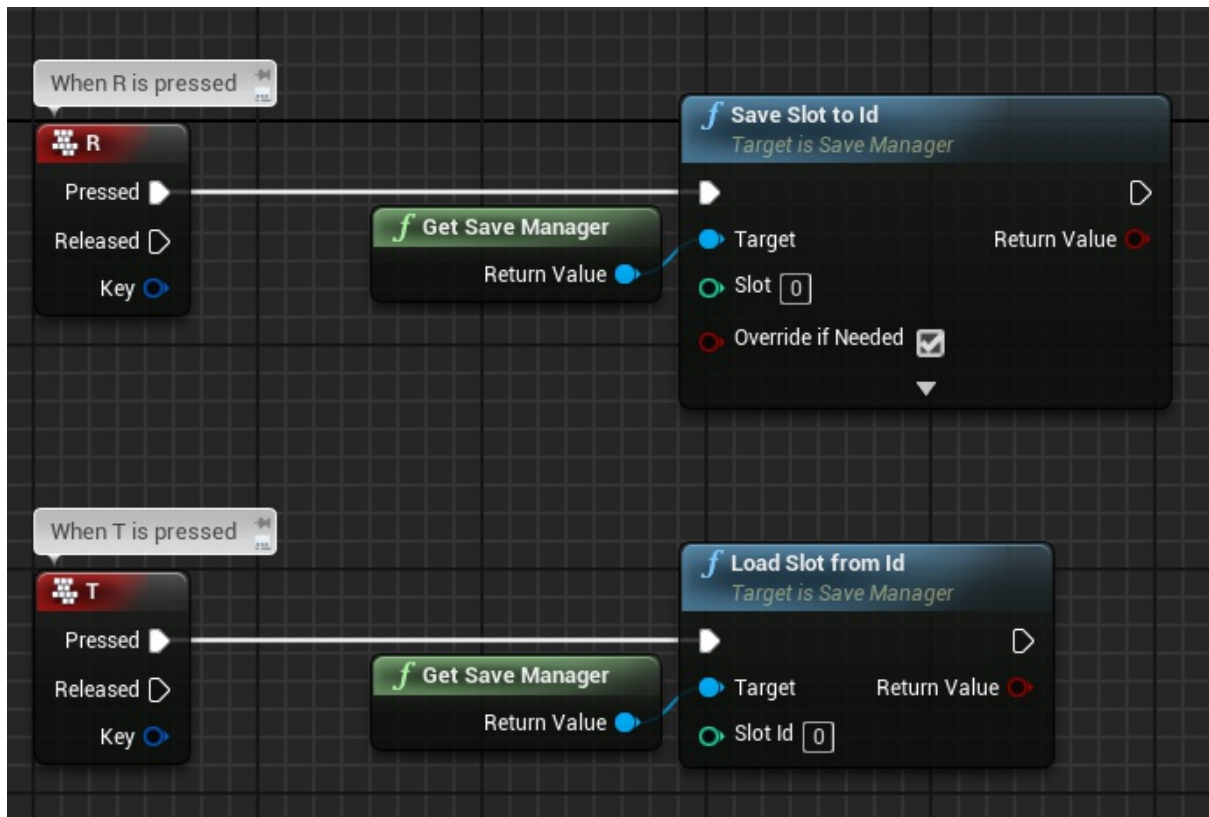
When R is pressed

R
Pressed
Released
Key

Get Save Manager
Return Value

Save Slot to Id
Target is Save Manager
Target
Return Value
Slot 0
Override if Needed

When T is pressed

T
Pressed
Released
Key

Get Save Manager
Return Value

Load Slot from Id
Target is Save Manager
Target
Return Value
Slot Id 0